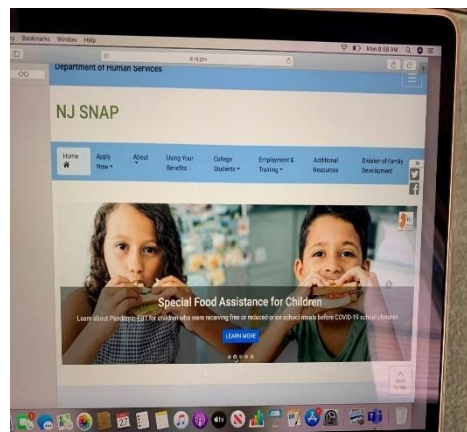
ry Bookmarks Window Help

Mon 9:38 AM

nj.gov

Department of Human Services

NJ SNAP

Home

Apply Now

About

Using Your Benefits

College Students

Employment & Training

Additional Resources

Division of Family Development

Special Food Assistance for Children

Learn about Pandemic EBT for children who were receiving free or reduced-price school meals before COVID-19 school closures

LEARN MORE

Back to top